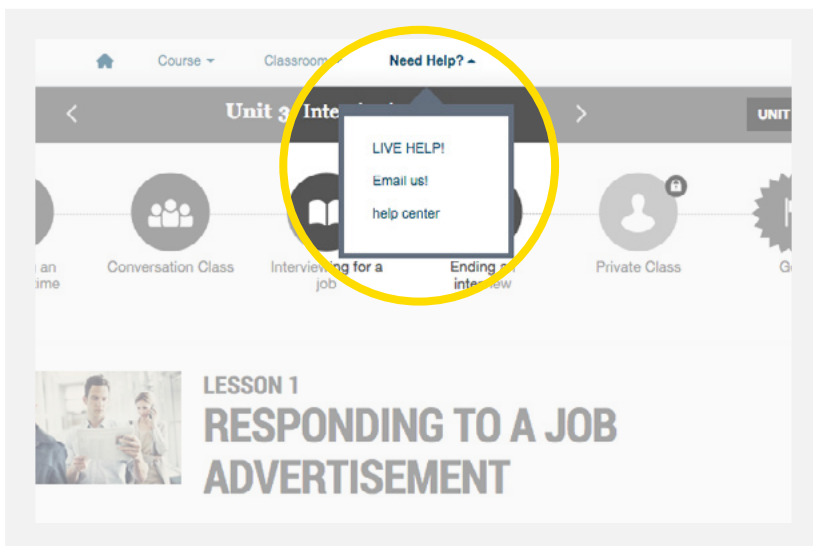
Course ▾ Classroom ▾ Need Help? ▴

< Unit 3 Inte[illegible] > UNIT

LIVE HELP!

Email us!

help center

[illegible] an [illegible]time

Conversation Class

Interviewing for a job

Ending an interview

Private Class

G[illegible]

LESSON 1

RESPONDING TO A JOB ADVERTISEMENT